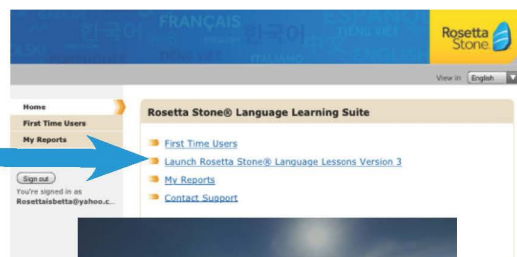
FRANÇAIS 한국어 한국어

Rosetta Stone

View in English

Home
First Time Users
My Reports

Sign out
You're signed in as Rosettaisbetta@yahoo.c...

Rosetta Stone® Language Learning Suite

First Time Users
Launch Rosetta Stone® Language Lessons Version 3
My Reports
Contact Support